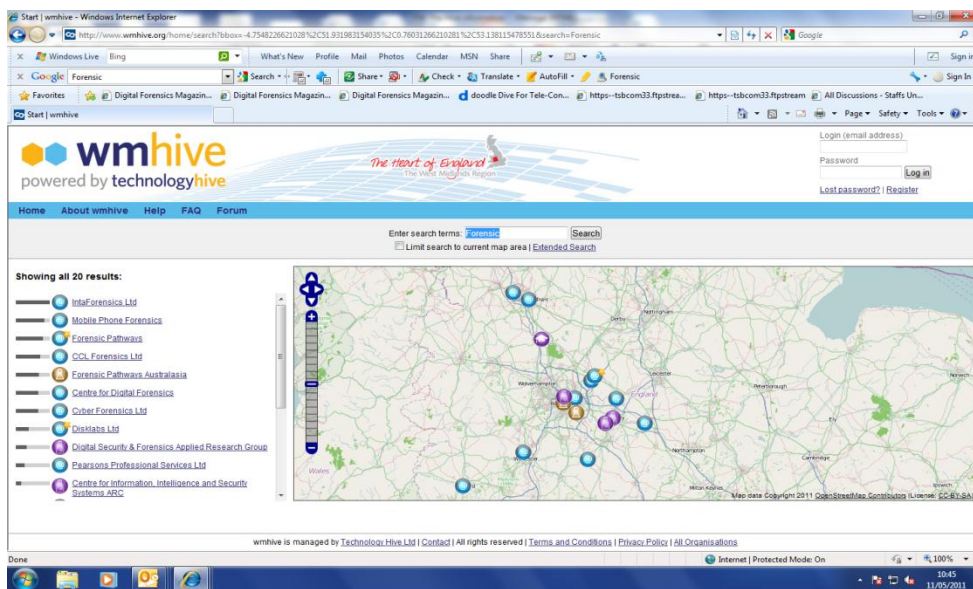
Start | wmhive - Windows Internet Explorer

http://www.wmhive.org/home/search?bbox=-4.7548226621028%2C51.931983154035%2C0.76031266210281%2C53.138115478551&search=Forensic

Google

Windows Live Bing What's New Profile Mail Photos Calendar MSN Share Sign in

Google Forensic Search Share Check Translate AutoFill Forensic Sign In

Favorites Digital Forensics Magazin... Digital Forensics Magazin... Digital Forensics Magazin... doodle Dive For Tele-Con... https--tsbcom33.ftpstrea... https--tsbcom33.ftpstream All Discussions - Staffs Un...

Start | wmhive

Page Safety Tools

wmhive powered by technologyhive

The Heart of England The West Midlands Region

Login (email address)
Password
Log in
Lost password? | Register

Home About wmhive Help FAQ Forum

Enter search terms: Forensic Search
Limit search to current map area | Extended Search

Showing all 20 results:

IntaForensics Ltd
Mobile Phone Forensics
Forensic Pathways
CCL Forensics Ltd
Forensic Pathways Australasia
Centre for Digital Forensics
Cyber Forensics Ltd
Disklabs Ltd
Digital Security & Forensics Applied Research Group
Pearsons Professional Services Ltd
Centre for Information, Intelligence and Security Systems ARC

Derby Nottingham Wolverhampton Leicester Peterborough Norwich England Ely Northampton Cambridge Wales Milton Keynes

Map data Copyright 2011 OpenStreetMap Contributors | License: CC-BY-SA

wmhive is managed by Technology Hive Ltd | Contact | All rights reserved | Terms and Conditions | Privacy Policy | All Organisations

Done Internet | Protected Mode: On 100%

10:45 11/05/2011